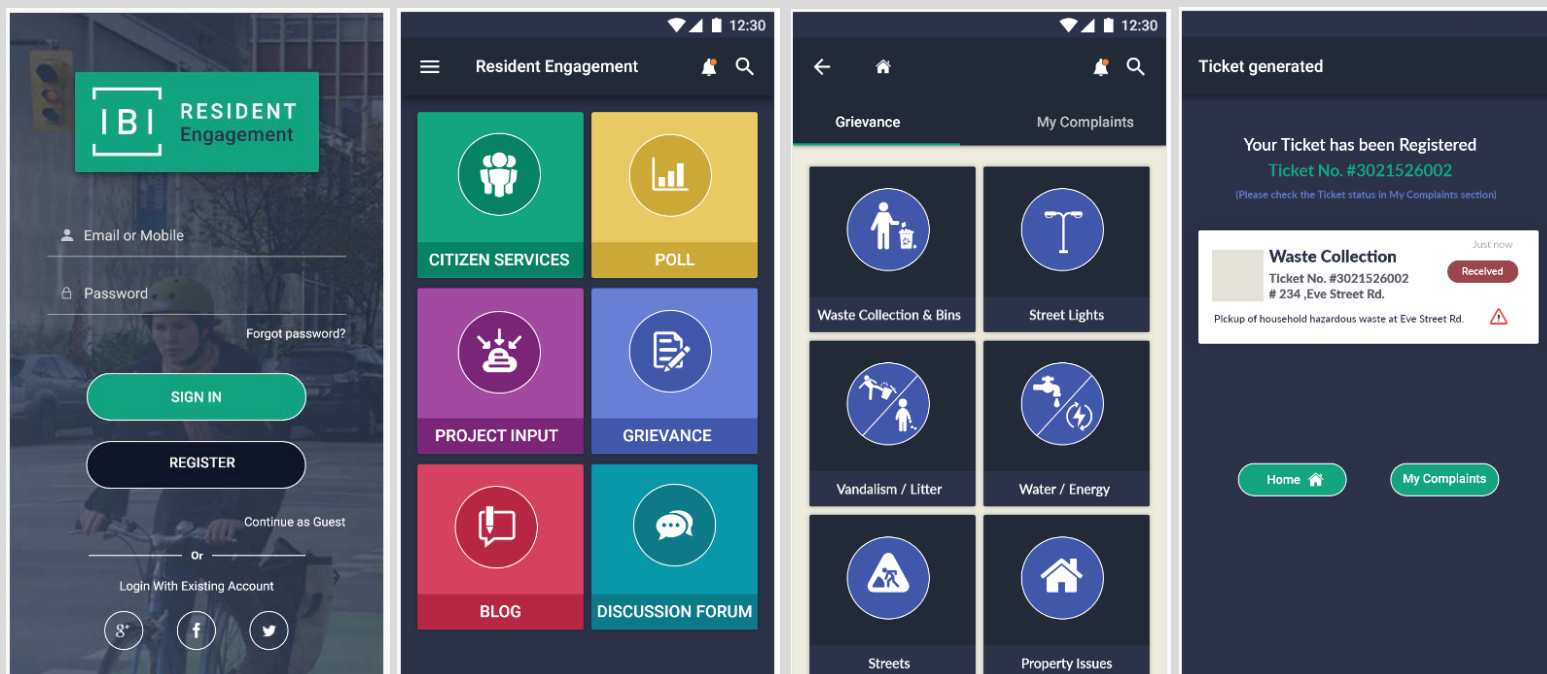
IBI RESIDENT Engagement

Email or Mobile

Password

Forgot password?

SIGN IN

REGISTER

Continue as Guest

Or

Login With Existing Account

12:30

Resident Engagement

CITIZEN SERVICES

POLL

PROJECT INPUT

GRIEVANCE

BLOG

DISCUSSION FORUM

12:30

Grievance

My Complaints

Waste Collection & Bins

Street Lights

Vandalism / Litter

Water / Energy

Streets

Property Issues

Ticket generated

Your Ticket has been Registered

Ticket No. #3021526002

(Please check the Ticket status in My Complaints section)

Waste Collection

Just now

Ticket No. #3021526002

Received

# 234 ,Eve Street Rd.

Pickup of household hazardous waste at Eve Street Rd.

Home

My Complaints